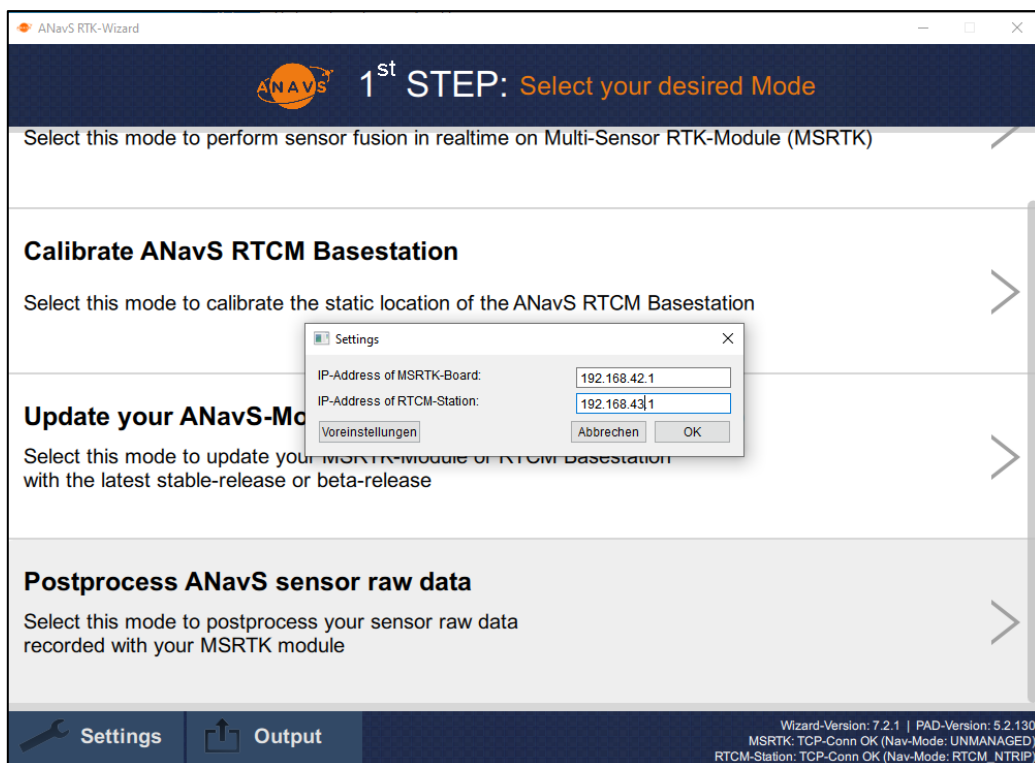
ANavS RTK-Wizard

ANAVS $1^{st}$ STEP: Select your desired Mode

Select this mode to perform sensor fusion in realtime on Multi-Sensor RTK-Module (MSRTK)

Calibrate ANavS RTCM Basestation

Select this mode to calibrate the static location of the ANavS RTCM Basestation

Settings

IP-Address of MSRTK-Board: 192.168.42.1

IP-Address of RTCM-Station: 192.168.43.1

Voreinstellungen Abbrechen OK

Update your ANavS-Mo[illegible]

Select this mode to update your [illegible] with the latest stable-release or beta-release

Postprocess ANavS sensor raw data

Select this mode to postprocess your sensor raw data recorded with your MSRTK module

Settings Output

Wizard-Version: 7.2.1 | PAD-Version: 5.2.130
MSRTK: TCP-Conn OK (Nav-Mode: UNMANAGED)
RTCM-Station: TCP-Conn OK (Nav-Mode: RTCM_NTRIP)